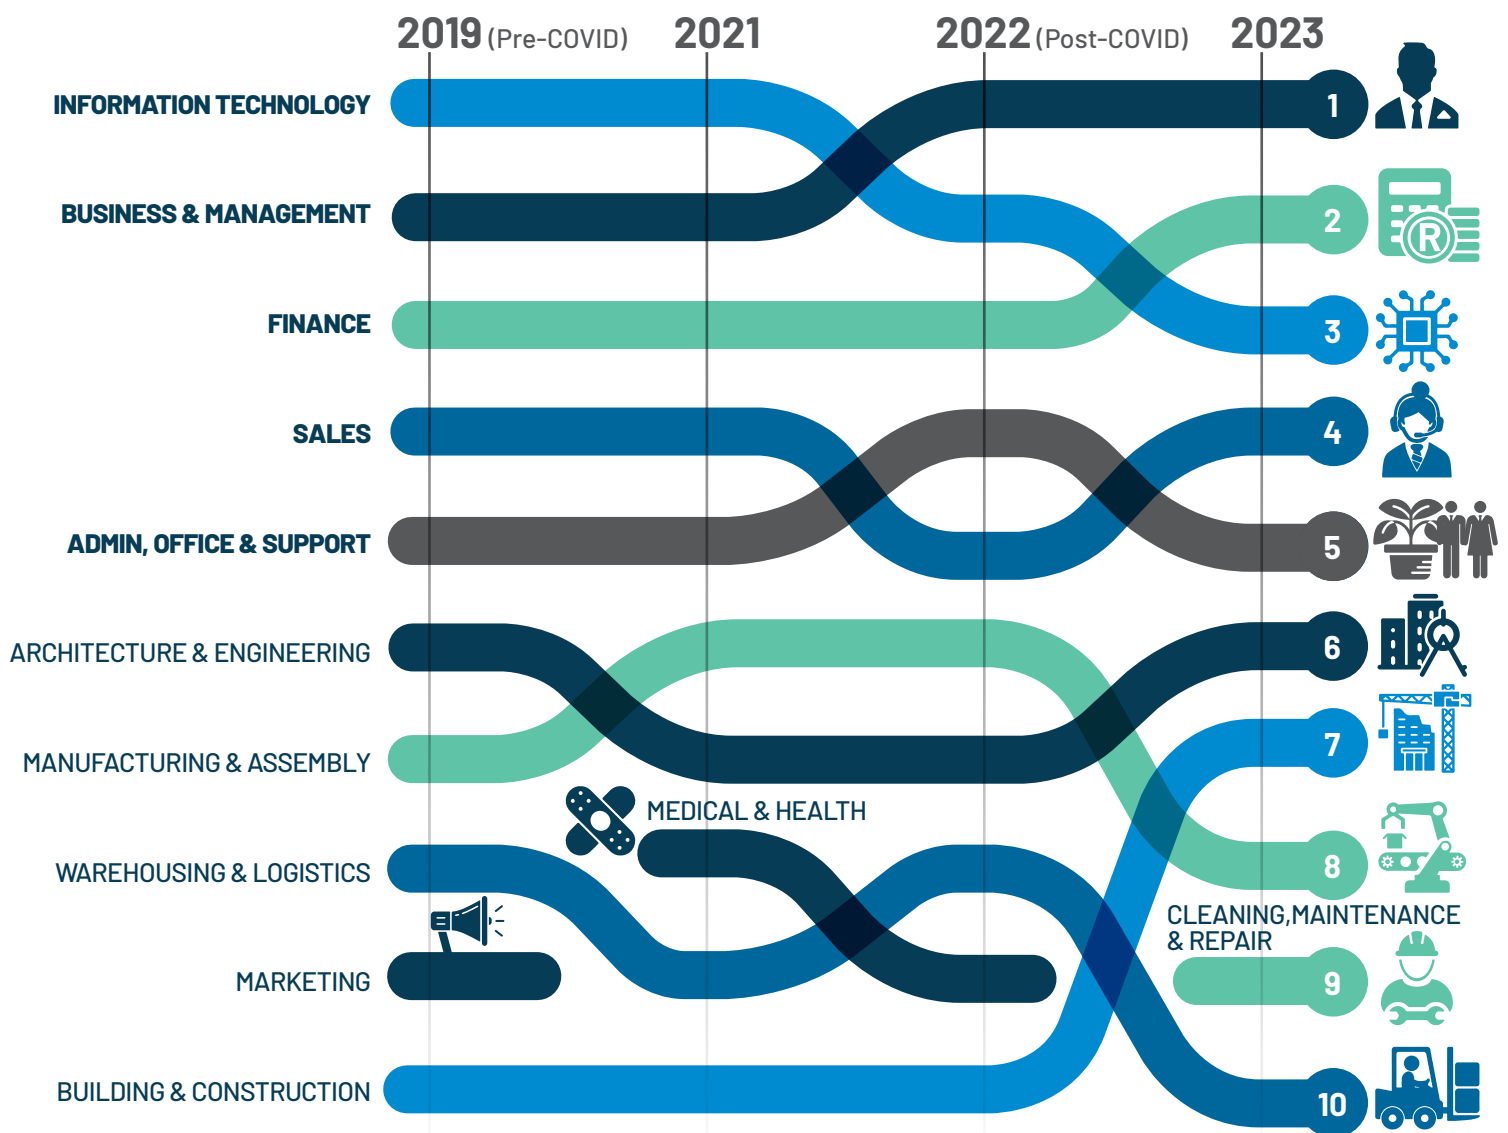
2019 (Pre-COVID) 2021 2022 (Post-COVID) 2023

INFORMATION TECHNOLOGY
BUSINESS & MANAGEMENT
FINANCE
SALES
ADMIN, OFFICE & SUPPORT
ARCHITECTURE & ENGINEERING
MANUFACTURING & ASSEMBLY
WAREHOUSING & LOGISTICS
MARKETING
BUILDING & CONSTRUCTION

MEDICAL & HEALTH

CLEANING,MAINTENANCE & REPAIR

1
2
3
4
5
6
7
8
9
10